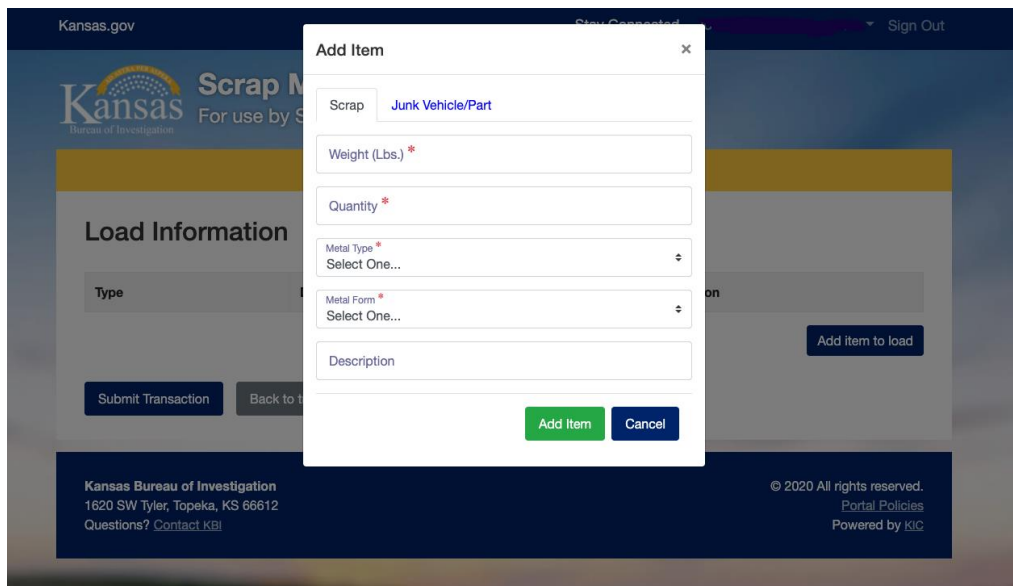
Kansas.gov

Stay Connected

Sign Out

Kansas
Bureau of Investigation

Scrap M

For use by S

Load Information

Type

on

Add item to load

Submit Transaction

Back to t

Add Item

×

Scrap

Junk Vehicle/Part

Weight (Lbs.) *

Quantity *

Metal Type *
Select One...

Metal Form *
Select One...

Description

Add Item

Cancel

Kansas Bureau of Investigation
1620 SW Tyler, Topeka, KS 66612
Questions? Contact KBI

© 2020 All rights reserved.
Portal Policies
Powered by KIC